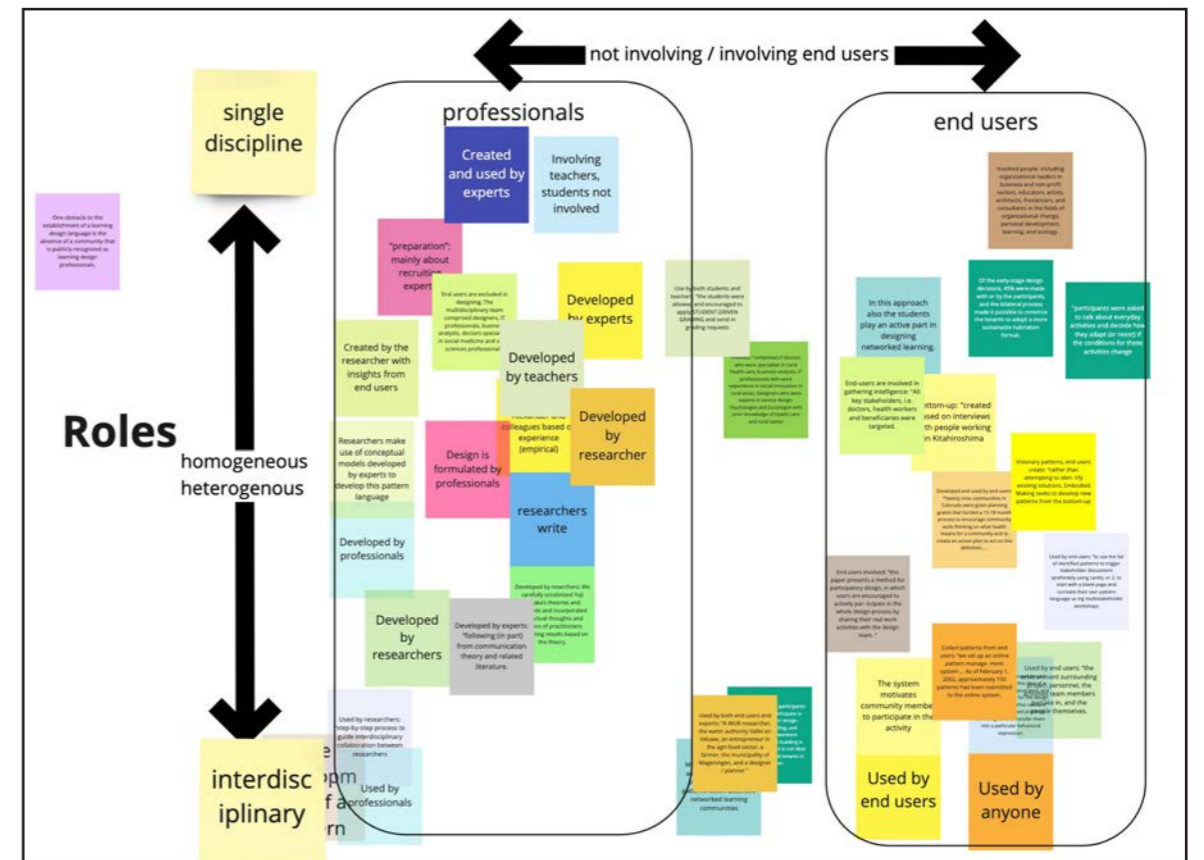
not involving / involving end users

single discipline

One obstacle to the establishment of a learning design language is the absence of a community that is publicly recognized as learning design professionals.

Roles

homogeneous
heterogenous

interdisciplinary

professionals

Created and used by experts

Involving teachers, students not involved

"preparation": mainly about recruiting experts

End users are excluded in designing. The multidisciplinary team comprised designers, IT professionals, business analysts, doctors specialized in social medicine and social sciences professionals

Developed by experts

Use by both students and teachers: "the students were allowed and encouraged to apply STUDENT-DRIVEN GRADING and send in grading requests"

Created by the researcher with insights from end users

Developed by teachers

Alexander and colleagues based on experience (empirical)

Developed by researcher

Researchers make use of conceptual models developed by experts to develop this pattern language

Design is formulated by professionals

researchers write

Developed by professionals

Developed by researchers: We carefully scrutinized Yuji Ikeda's theories and methods and incorporated the actual thoughts and voices of practitioners resulting results based on the theory.

Developed by researchers

Developed by experts: "following (in part) from communication theory and related literature.

Used by researchers: step-by-step process to guide interdisciplinary collaboration between researchers

Used by professionals

Used by both end users and experts: "A WUR researcher, the water authority Vallei en Veluwe, an entrepreneur in the agri-food sector, a farmer, the municipality of Wageningen, and a designer / planner"

networked learning communities

end users

Involved people, including organizational leaders in business and non-profit sectors, educators, artists, architects, freelancers, and consultants in the fields of organizational change, personal development, learning, and ecology.

In this approach also the students play an active part in designing networked learning.

Of the early-stage design decisions, 85% were made with or by the participants, and the bilateral process made it possible to convince the tenants to adopt a more sustainable habitation format.

"participants were asked to talk about everyday activities and decide how they adapt (or resist) if the conditions for these activities change

End-users are involved in gathering intelligence: "All key stakeholders, i.e. doctors, health workers and beneficiaries were targeted.

Bottom-up: "created based on interviews with people working in Kitahiroshima

Visionary patterns, end users create: "rather than attempting to iden- tify existing solutions, Embodied Making seeks to develop new patterns from the bottom-up

Developed and used by end users: "Twenty-nine communities in Colorado were given planning grants that funded a 15-18 month process to encourage community-wide thinking on what health means for a community and to create an action plan to act on this definition......

Used by end users: "to use the list of identified patterns to trigger stakeholder discussions (preferably using cards), or 2. to start with a blank page and co-create their own pattern language, e.g. in a multistakeholder workshop

End users involved "this paper presents a method for participatory design, in which users are encouraged to actively participate in the whole design process by sharing their real work activities with the design team."

Collect patterns from end users: "we set up an online pattern manage- ment system ... As of February 1, 2002, approximately 150 patterns had been submitted to the online system.

Used by end users: "the personnel, the team members and the people themselves.

The system motivates community members to participate in the activity

Used by end users

Used by anyone